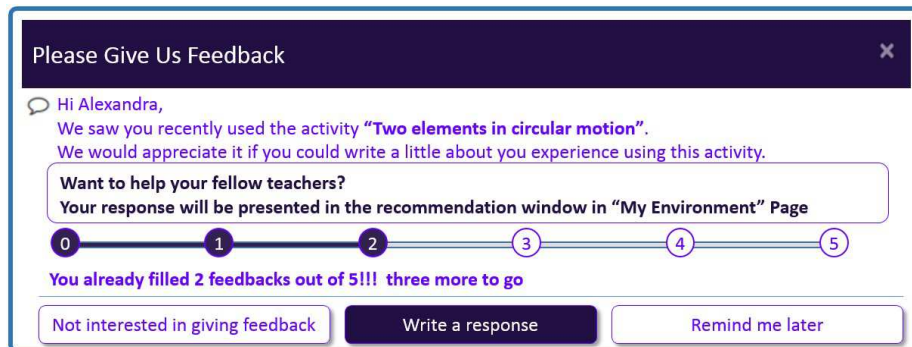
Please Give Us Feedback

×

Hi Alexandra,
We saw you recently used the activity **"Two elements in circular motion"**.
We would appreciate it if you could write a little about you experience using this activity.

**Want to help your fellow teachers?**
**Your response will be presented in the recommendation window in "My Environment" Page**

0 1 2 3 4 5

**You already filled 2 feedbacks out of 5!!! three more to go**

Not interested in giving feedback

Write a response

Remind me later